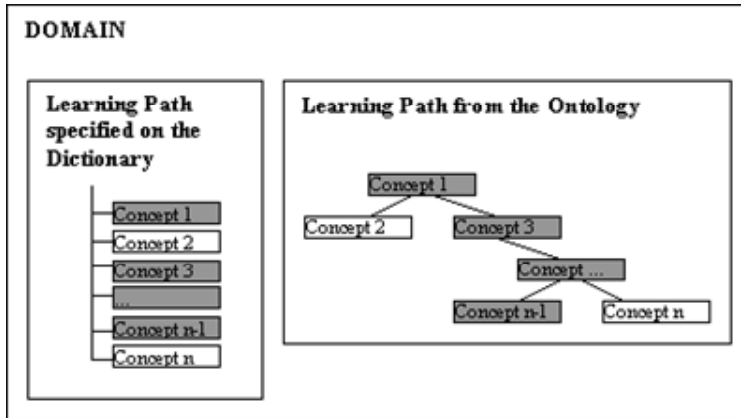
DOMAIN

Learning Path specified on the Dictionary

Concept 1
Concept 2
Concept 3
...
Concept n-1
Concept n

Learning Path from the Ontology

Concept 1
Concept 2
Concept 3
Concept ...
Concept n-1
Concept n